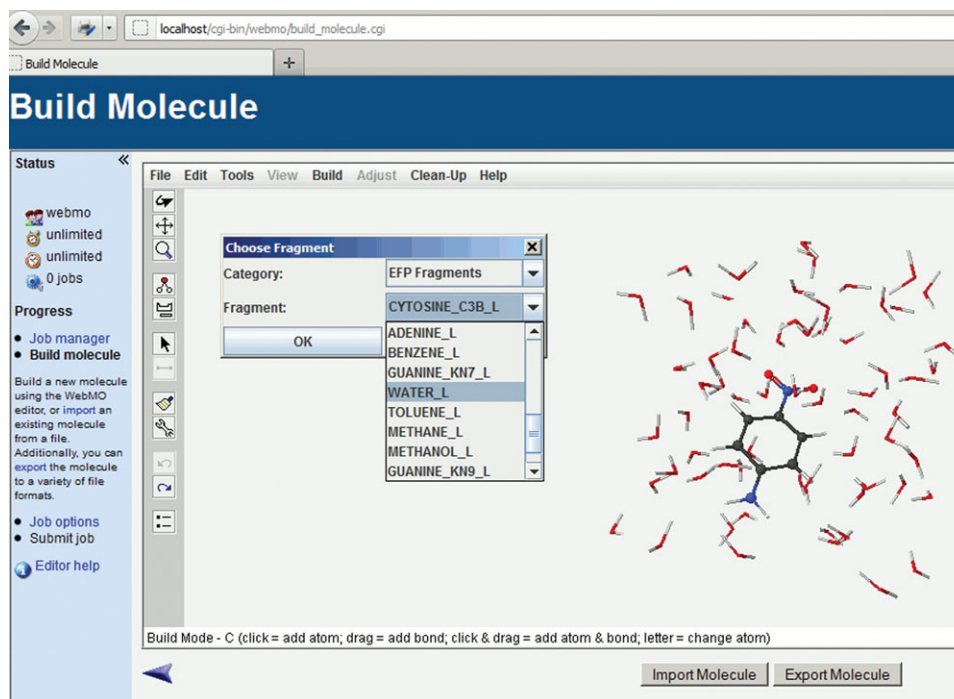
localhost/cgi-bin/webmo/build_molecule.cgi

Build Molecule

+

Build Molecule

Status

webmo
unlimited
unlimited
0 jobs

Progress

• Job manager
• Build molecule

Build a new molecule using the WebMO editor, or import an existing molecule from a file. Additionally, you can export the molecule to a variety of file formats.

• Job options
• Submit job

Editor help

File Edit Tools View Build Adjust Clean-Up Help

Choose Fragment

Category: EFP Fragments

Fragment: CYTOSINE_C3B_L

OK

ADENINE_L
BENZENE_L
GUANINE_KN7_L
WATER_L
TOLUENE_L
METHANE_L
METHANOL_L
GUANINE_KN9_L

Build Mode - C (click = add atom; drag = add bond; click & drag = add atom & bond; letter = change atom)

Import Molecule Export Molecule